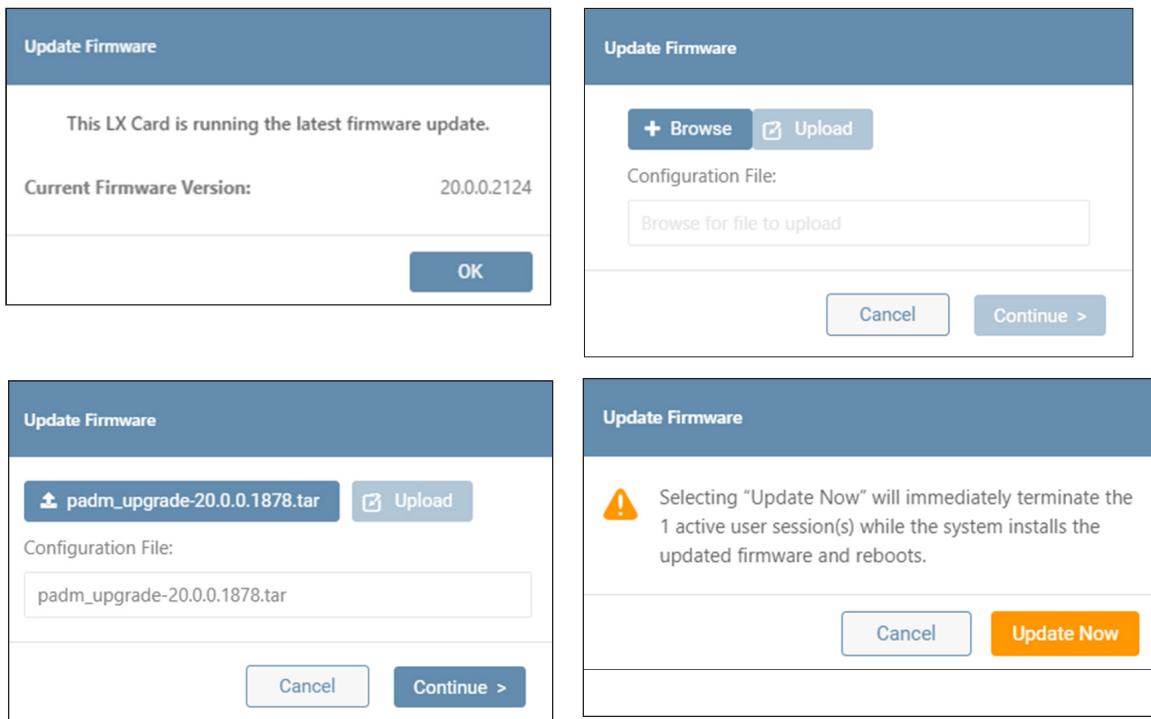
Update Firmware

This LX Card is running the latest firmware update.

Current Firmware Version: 20.0.0.2124

OK

Update Firmware

+ Browse Upload

Configuration File:

Browse for file to upload

Cancel Continue >

Update Firmware

padm_upgrade-20.0.0.1878.tar Upload

Configuration File:

padm_upgrade-20.0.0.1878.tar

Cancel Continue >

Update Firmware

Selecting "Update Now" will immediately terminate the 1 active user session(s) while the system installs the updated firmware and reboots.

Cancel Update Now